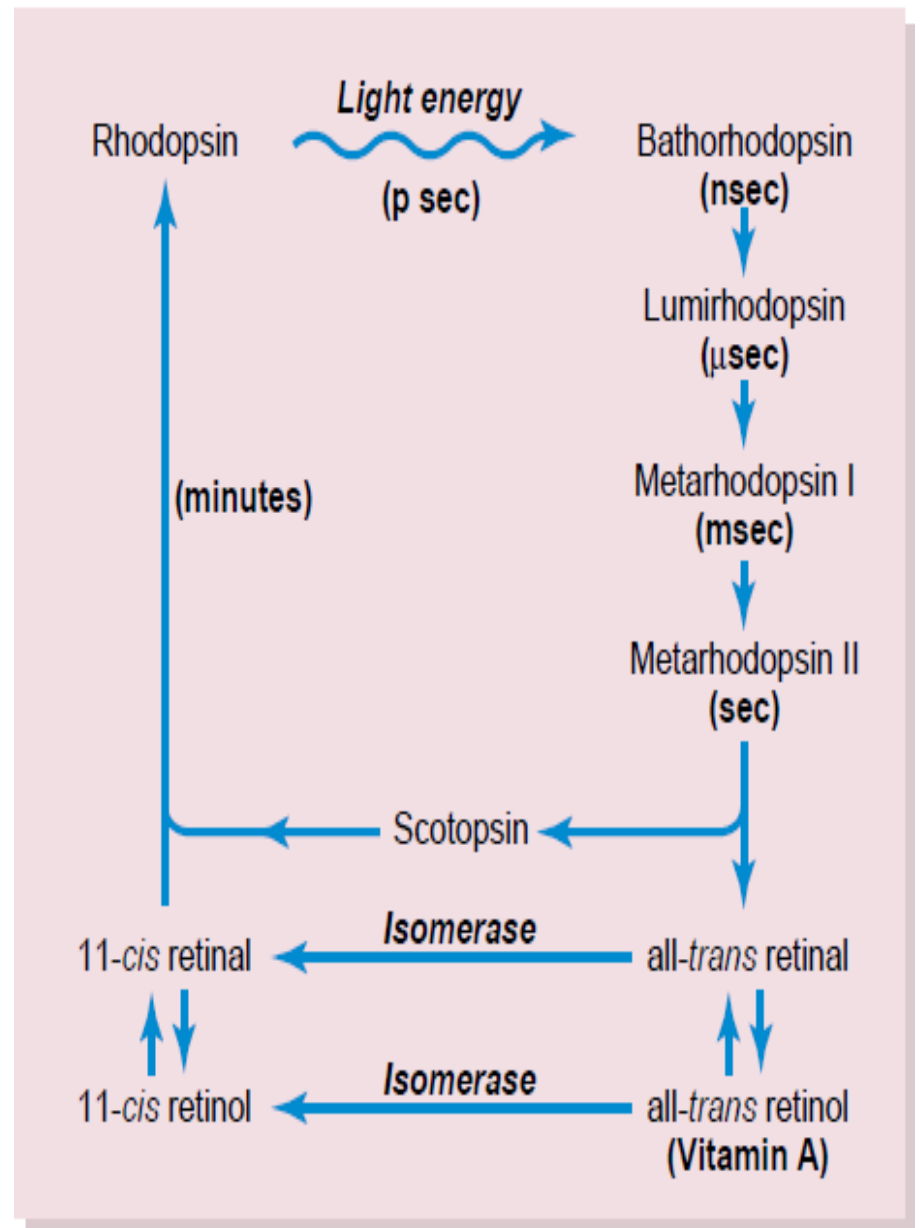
Rhodopsin

Light energy

(p sec)

Bathorhodopsin
(nsec)

Lumirhodopsin
(μsec)

Metarhodopsin I
(msec)

Metarhodopsin II
(sec)

(minutes)

Scotopsin

11-cis retinal

Isomerase

all-trans retinal

11-cis retinol

Isomerase

all-trans retinol
(Vitamin A)